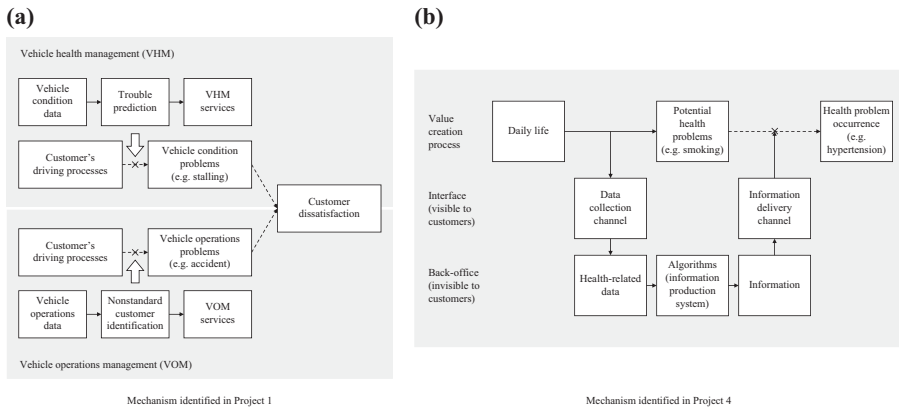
(a)

Vehicle health management (VHM)

Vehicle condition data

Trouble prediction

VHM services

Customer's driving processes

Vehicle condition problems (e.g. stalling)

Customer dissatisfaction

Customer's driving processes

Vehicle operations problems (e.g. accident)

Vehicle operations data

Nonstandard customer identification

VOM services

Vehicle operations management (VOM)

Mechanism identified in Project 1

(b)

Value creation process

Daily life

Potential health problems (e.g. smoking)

Health problem occurrence (e.g. hypertension)

Interface (visible to customers)

Data collection channel

Information delivery channel

Back-office (invisible to customers)

Health-related data

Algorithms (information production system)

Information

Mechanism identified in Project 4